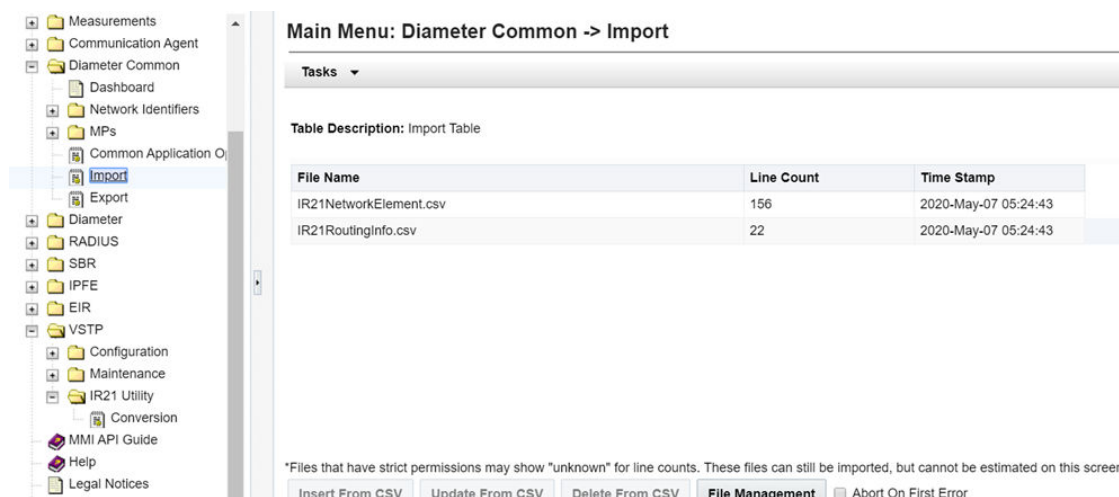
Measurements
Communication Agent
Diameter Common
Dashboard
Network Identifiers
MPs
Common Application O
Import
Export
Diameter
RADIUS
SBR
IPFE
EIR
VSTP
Configuration
Maintenance
IR21 Utility
Conversion
MMI API Guide
Help
Legal Notices

Main Menu: Diameter Common -> Import

Tasks ▾

Table Description: Import Table

| File Name | Line Count | Time Stamp |
|---|---|---|
| IR21NetworkElement.csv | 156 | 2020-May-07 05:24:43 |
| IR21RoutingInfo.csv | 22 | 2020-May-07 05:24:43 |

*Files that have strict permissions may show "unknown" for line counts. These files can still be imported, but cannot be estimated on this scree

Insert From CSV Update From CSV Delete From CSV File Management Abort On First Error